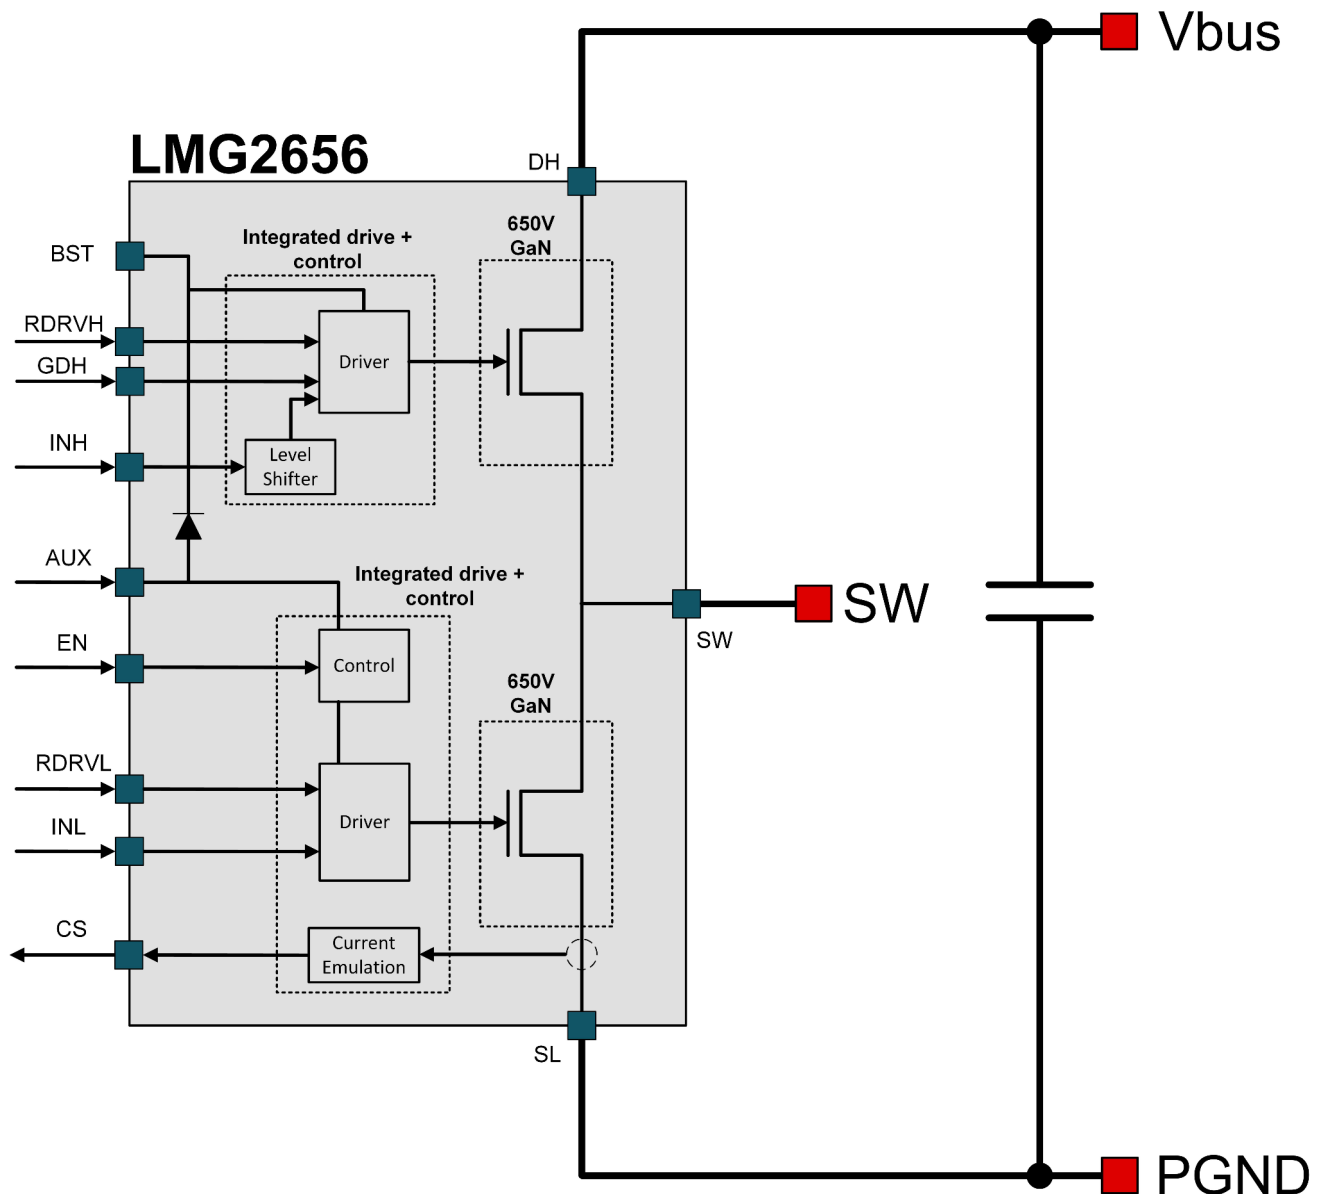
Vbus

LMG2656

DH

BST

Integrated drive + control

650V GaN

RDRVH

GDH

Driver

INH

Level Shifter

AUX

Integrated drive + control

SW

SW

EN

Control

650V GaN

RDRVL

Driver

INL

CS

Current Emulation

SL

PGND